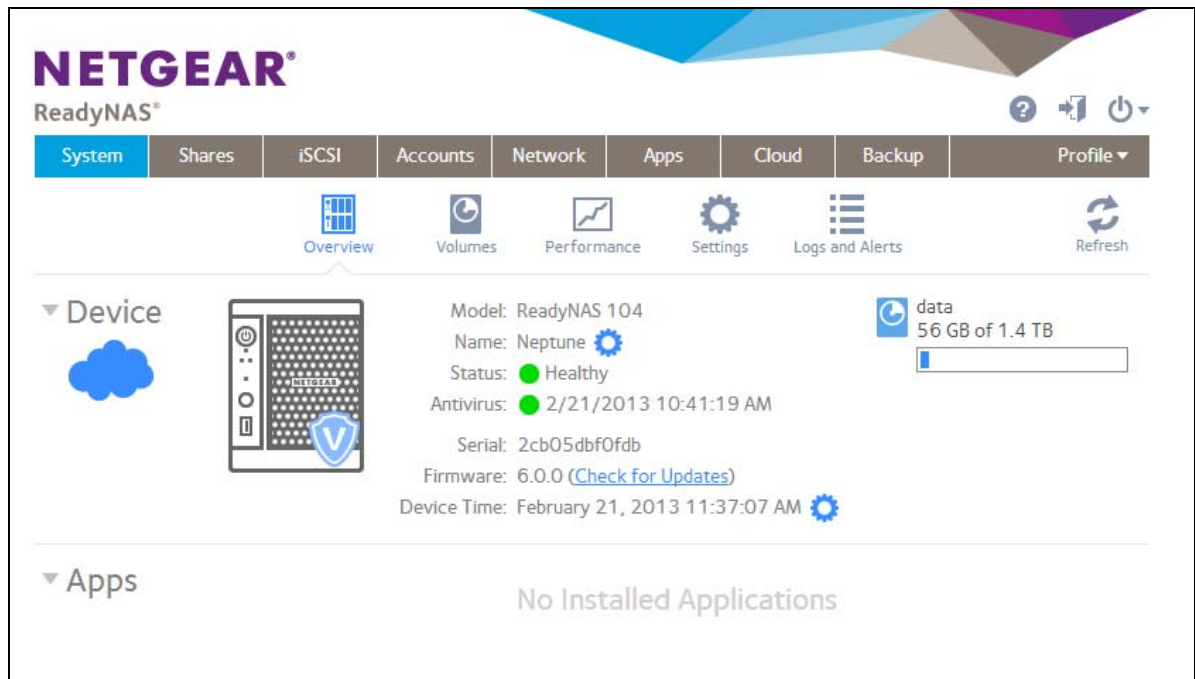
NETGEAR®
ReadyNAS®

System Shares iSCSI Accounts Network Apps Cloud Backup Profile ▾

Overview Volumes Performance Settings Logs and Alerts Refresh

▾ Device

NETGEAR

V

Model: ReadyNAS 104
Name: Neptune
Status: Healthy
Antivirus: 2/21/2013 10:41:19 AM
Serial: 2cb05dbf0fdb
Firmware: 6.0.0 (Check for Updates)
Device Time: February 21, 2013 11:37:07 AM

data
56 GB of 1.4 TB

▾ Apps

No Installed Applications